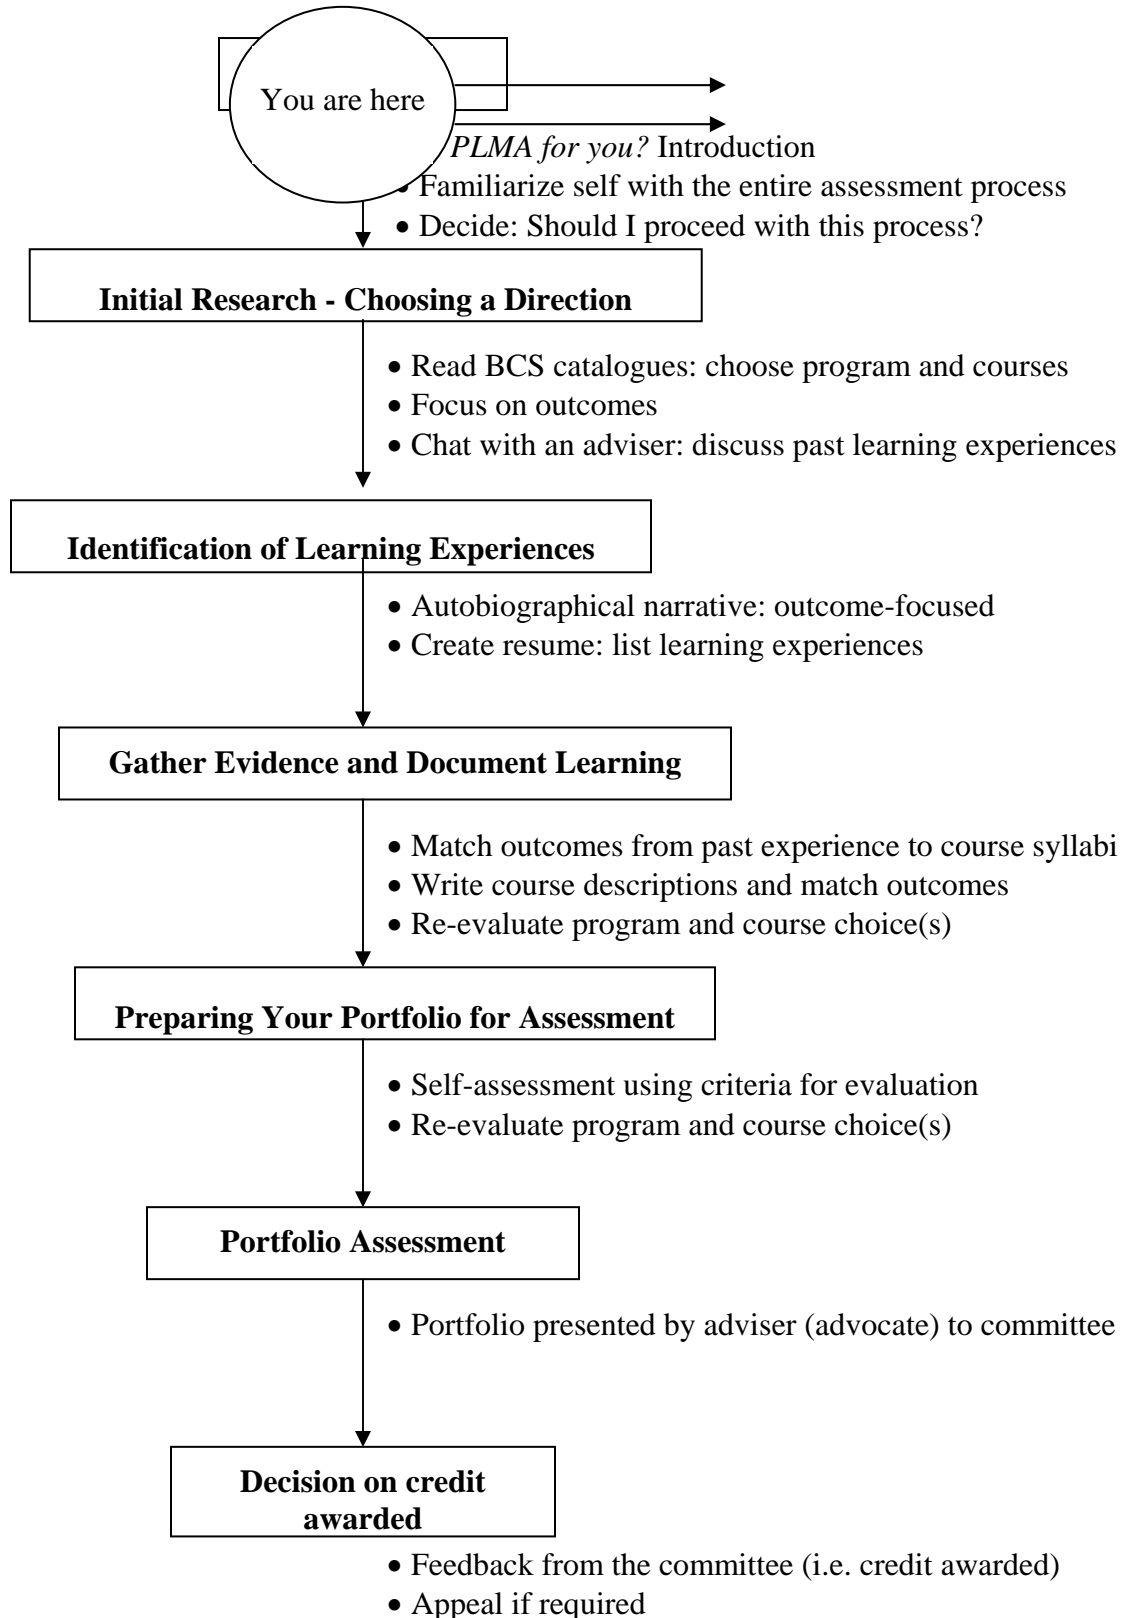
You are here

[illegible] PLMA for you? Introduction

- Familiarize self with the entire assessment process
- Decide: Should I proceed with this process?

**Initial Research - Choosing a Direction**

- Read BCS catalogues: choose program and courses
- Focus on outcomes
- Chat with an adviser: discuss past learning experiences

**Identification of Learning Experiences**

- Autobiographical narrative: outcome-focused
- Create resume: list learning experiences

**Gather Evidence and Document Learning**

- Match outcomes from past experience to course syllabi
- Write course descriptions and match outcomes
- Re-evaluate program and course choice(s)

**Preparing Your Portfolio for Assessment**

- Self-assessment using criteria for evaluation
- Re-evaluate program and course choice(s)

**Portfolio Assessment**

- Portfolio presented by adviser (advocate) to committee

**Decision on credit awarded**

- Feedback from the committee (i.e. credit awarded)
- Appeal if required